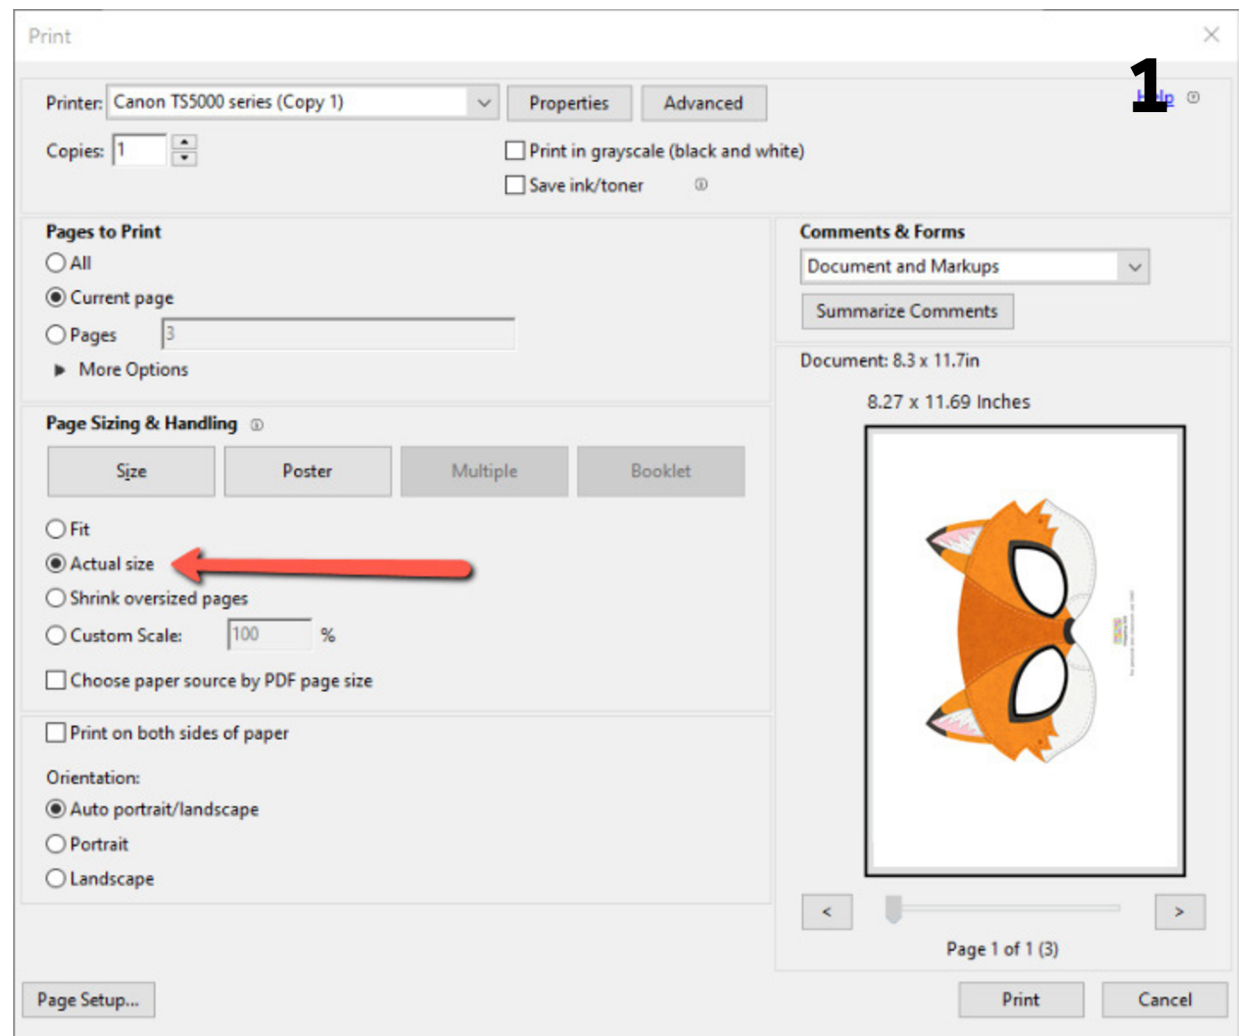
Print

Printer: Canon TS5000 series (Copy 1)
Properties
Advanced
1
Help

Copies: 1
Print in grayscale (black and white)
Save ink/toner

Pages to Print
All
Current page
Pages 3
More Options

Comments & Forms
Document and Markups
Summarize Comments

Document: 8.3 x 11.7in
8.27 x 11.69 Inches

Page Sizing & Handling
Size
Poster
Multiple
Booklet
Fit
Actual size
Shrink oversized pages
Custom Scale: 100 %
Choose paper source by PDF page size

Print on both sides of paper
Orientation:
Auto portrait/landscape
Portrait
Landscape

<
>
Page 1 of 1 (3)

Page Setup...
Print
Cancel